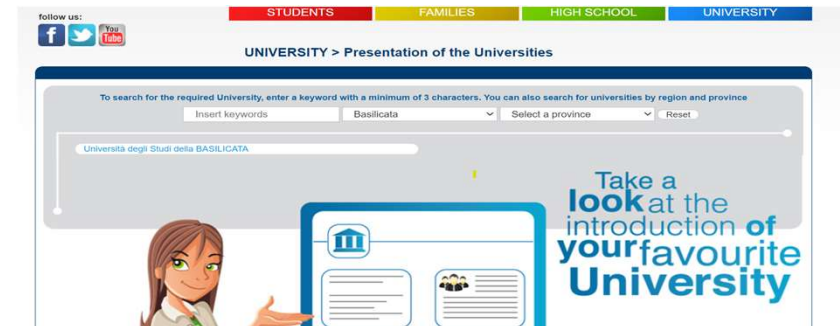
follow us:

You Tube

STUDENTS FAMILIES HIGH SCHOOL UNIVERSITY

UNIVERSITY > Presentation of the Universities

To search for the required University, enter a keyword with a minimum of 3 characters. You can also search for universities by region and province

Insert keywords Basilicata Select a province Reset

Università degli Studi della BASILICATA

Take a look at the introduction of your favourite University